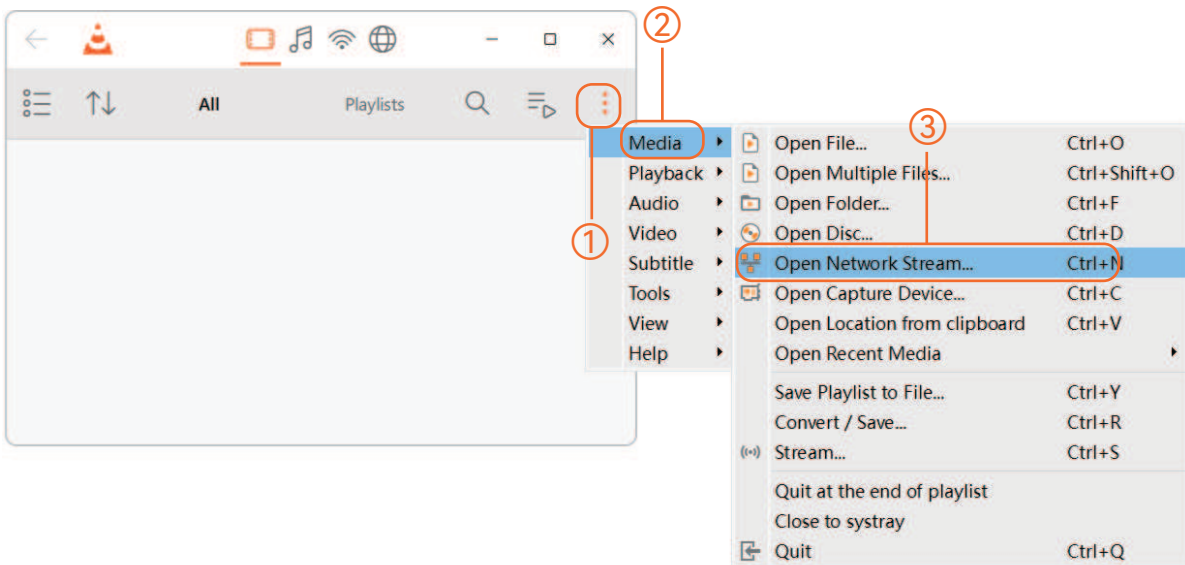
All
Playlists

②
③

Media
Playback
Audio
Video
Subtitle
Tools
View
Help

①

| | |
|---|---|
| Open File... | Ctrl+O |
| Open Multiple Files... | Ctrl+Shift+O |
| Open Folder... | Ctrl+F |
| Open Disc... | Ctrl+D |
| Open Network Stream... | Ctrl+N |
| Open Capture Device... | Ctrl+C |
| Open Location from clipboard | Ctrl+V |
| Open Recent Media | |
| Save Playlist to File... | Ctrl+Y |
| Convert / Save... | Ctrl+R |
| Stream... | Ctrl+S |
| Quit at the end of playlist | |
| Close to systray | |
| Quit | Ctrl+Q |